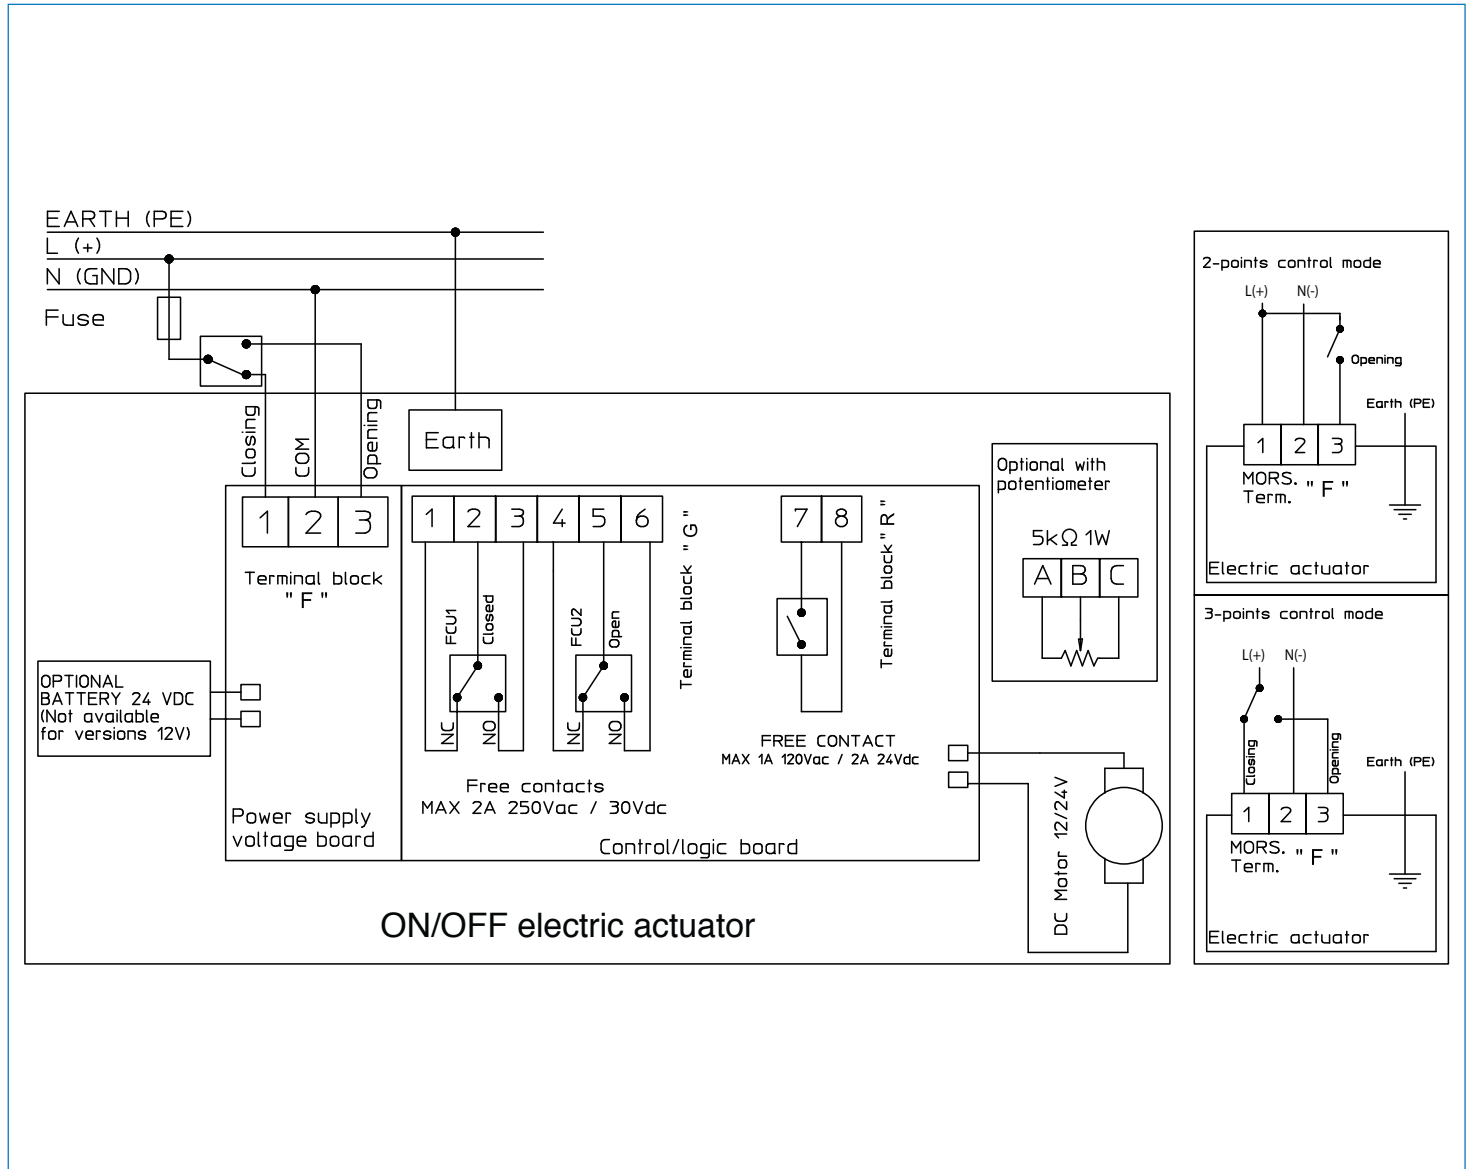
EARTH (PE)
L (+)
N (GND)
Fuse

Closing
COM
Opening
Earth

1 2 3
Terminal block " F "

OPTIONAL BATTERY 24 VDC (Not available for versions 12V)

Power supply voltage board

1 2 3 4 5 6
FCU1 Closed
NC NO
FCU2 Open
NC NO
Terminal block " G "
Free contacts
MAX 2A 250Vac / 30Vdc

7 8
Terminal block " R "
FREE CONTACT
MAX 1A 120Vac / 2A 24Vdc

Control/logic board

Optional with potentiometer
5kΩ 1W
A B C

DC Motor 12/24V

ON/OFF electric actuator

2-points control mode
L(+) N(-)
Opening
Earth (PE)
1 2 3
MORS. Term. " F "
Electric actuator

3-points control mode
L(+) N(-)
Closing
Opening
Earth (PE)
1 2 3
MORS. Term. " F "
Electric actuator